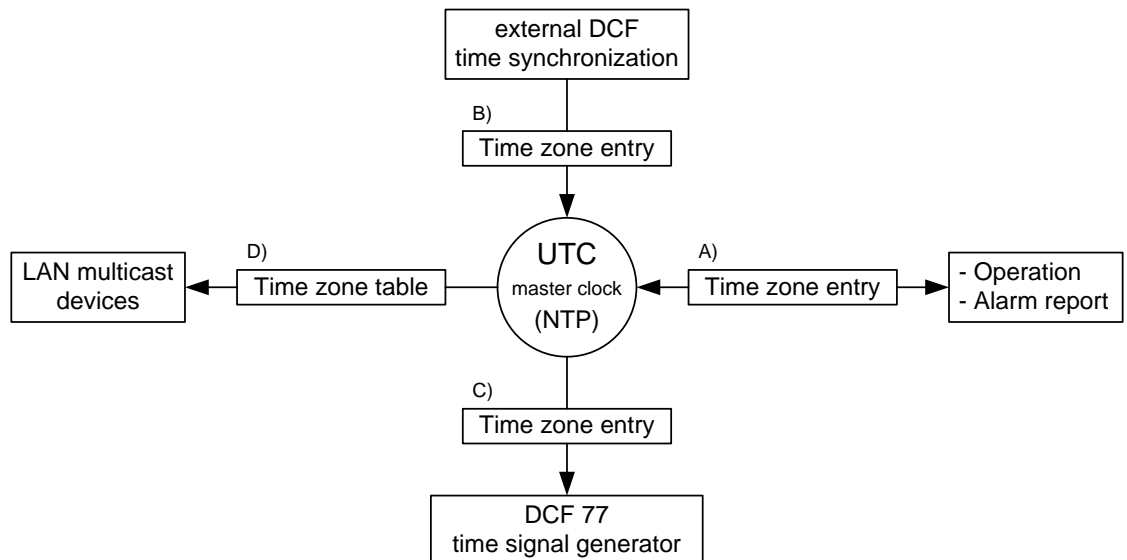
external DCF
time synchronization

B)

Time zone entry

D)

LAN multicast
devices

Time zone table

UTC
master clock
(NTP)

A)

Time zone entry

- Operation
- Alarm report

C)

Time zone entry

DCF 77
time signal generator